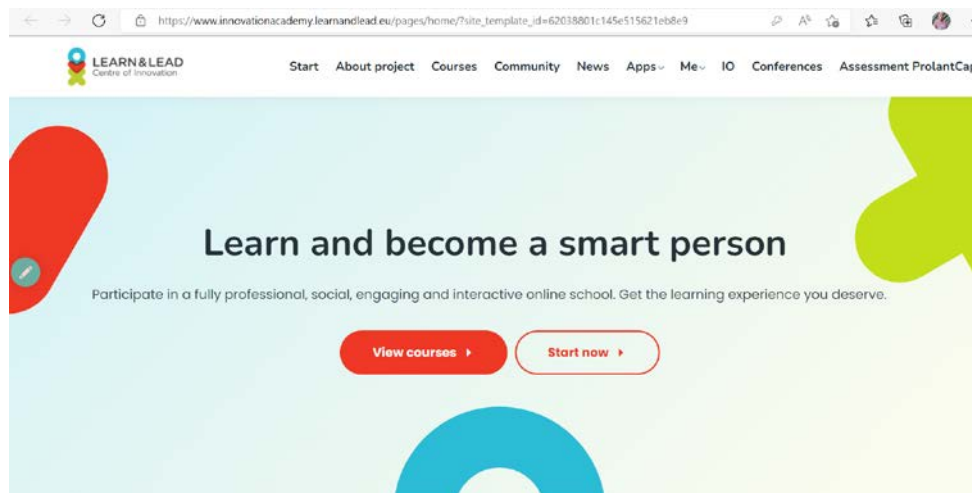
https://www.innovationacademy.learnandlead.eu/pages/home/?site_template_id=62038801c145e515621eb8e9

LEARN&LEAD
Centre of Innovation

Start About project Courses Community News Apps Me IO Conferences Assessment ProlantCap

Learn and become a smart person

Participate in a fully professional, social, engaging and interactive online school. Get the learning experience you deserve.

View courses ▸ Start now ▸